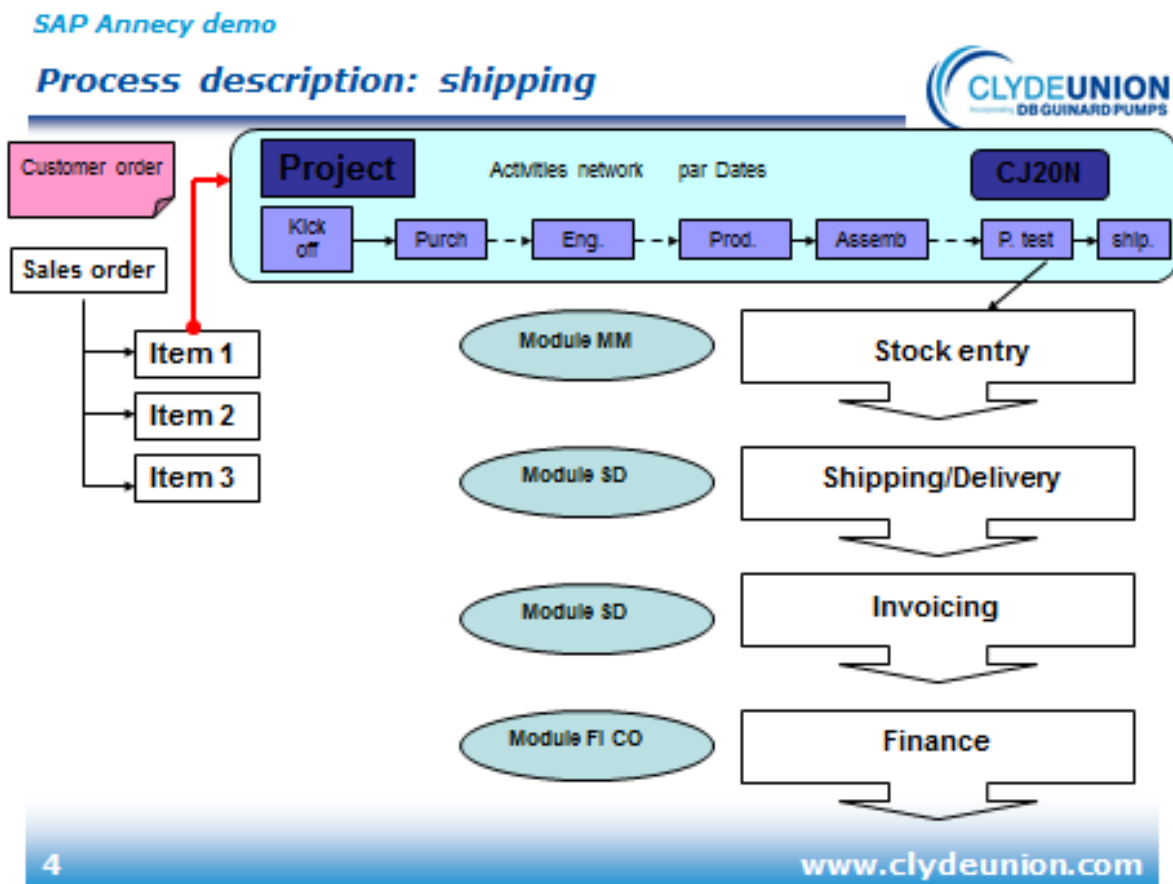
SAP Annecy demo

Process description: shipping

CLYDEUNION
Incorporating DB GUINARD PUMPS

Customer order

Project

Activities network par Dates

CJ20N

Kick off

Purch

Eng.

Prod.

Assemb

P. test

ship.

Sales order

Item 1

Item 2

Item 3

Module MM

Stock entry

Module SD

Shipping/Delivery

Module SD

Invoicing

Module FI CO

Finance

4

www.clydeunion.com